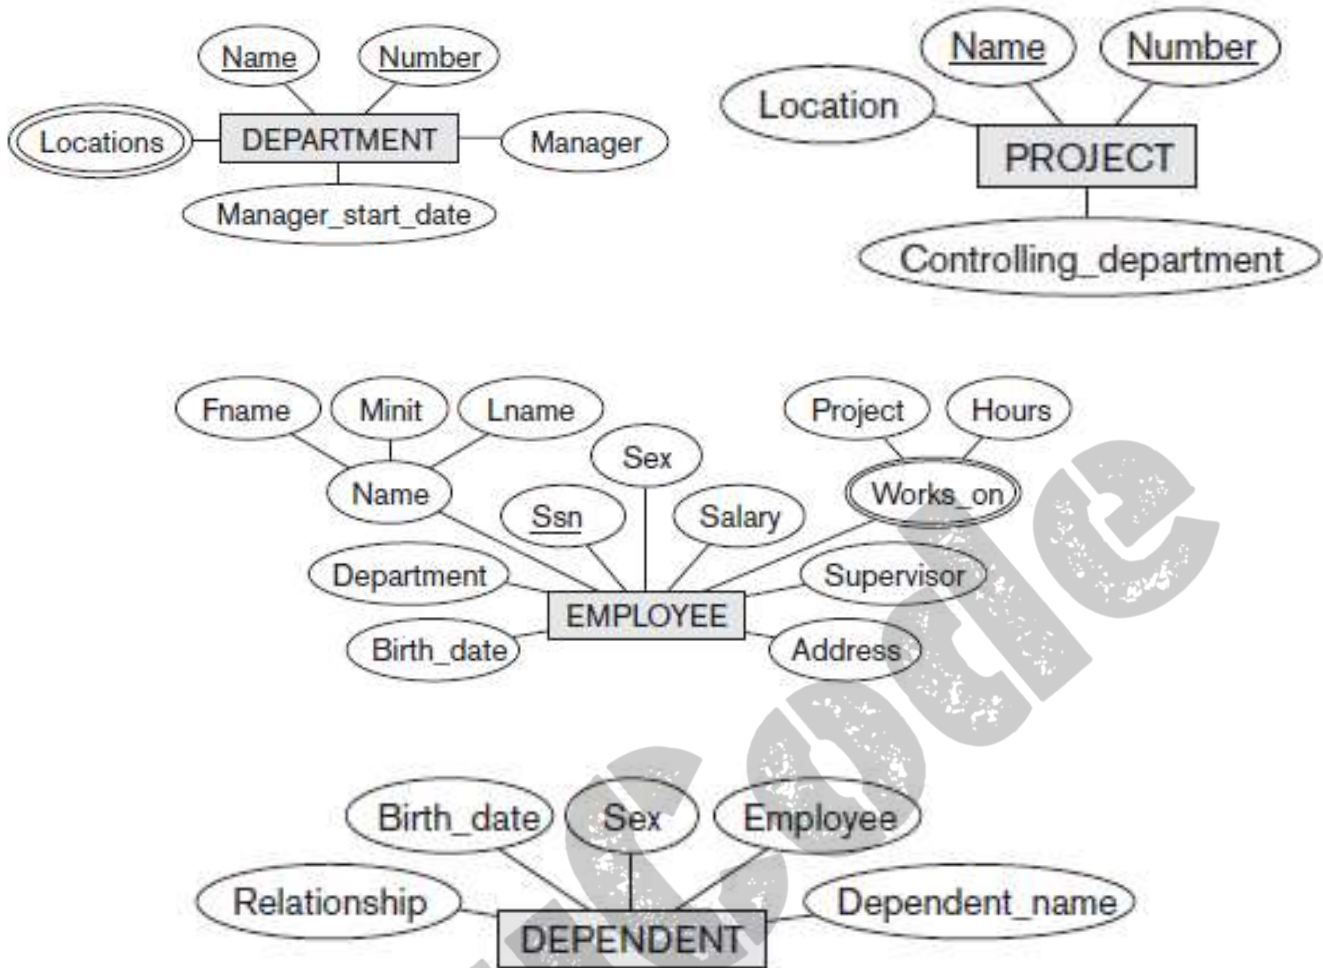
Name
Number
Locations
DEPARTMENT
Manager
Manager_start_date

Name
Number
Location
PROJECT
Controlling_department

Fname
Minit
Lname
Project
Hours
Sex
Name
Ssn
Salary
Works_on
Department
Supervisor
EMPLOYEE
Birth_date
Address

Birth_date
Sex
Employee
Relationship
Dependent_name
DEPENDENT